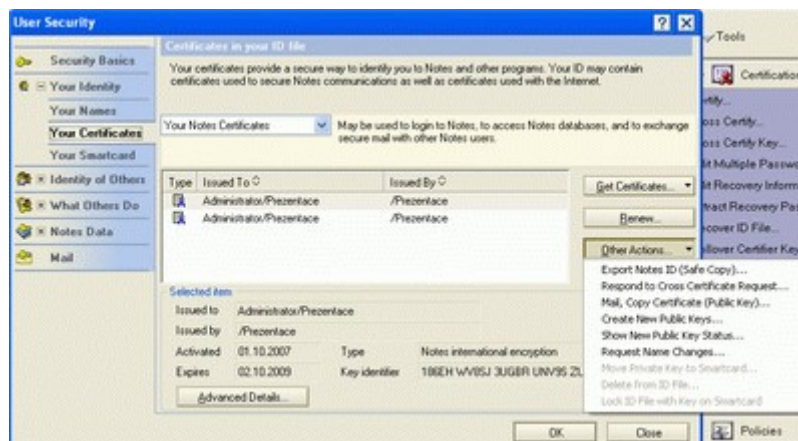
User Security

? X

Security Basics
Your Identity
Your Names
Your Certificates
Your Smartcard
Identity of Others
What Others Do
Notes Data
Mail

Certificates in your ID file

Your certificates provide a secure way to identify you to Notes and other programs. Your ID may contain certificates used to secure Notes communications as well as certificates used with the Internet.

Your Notes Certificates

May be used to login to Notes, to access Notes databases, and to exchange secure mail with other Notes users.

| Type | Issued To | Issued By |
|---|---|---|
| | Administrator/Prezentace | /Prezentace |
| | Administrator/Prezentace | /Prezentace |

Get Certificates...

Renew...

Other Actions...

Export Notes ID (Safe Copy)...
Respond to Cross Certificate Request...
Mail, Copy Certificate (Public Key)...
Create New Public Keys...
Show New Public Key Status...
Request Name Changes...
Move Private Key to Smartcard...
Delete from ID File...
Lock ID File with Key on Smartcard

Selected item

Issued to Administrator/Prezentace
Issued by /Prezentace
Activated 01.10.2007 Type Notes international encryption
Expires 02.10.2009 Key identifier 186EH WV8SJ 3UGBR UNV95 ZL

Advanced Details...

OK Close

Tools
Certification
rtify...
oss Certify...
oss Certify Key...
it Multiple Passw
it Recovery Inform
tract Recovery Pa
cover ID File...
llover Certifier Ke
Policies